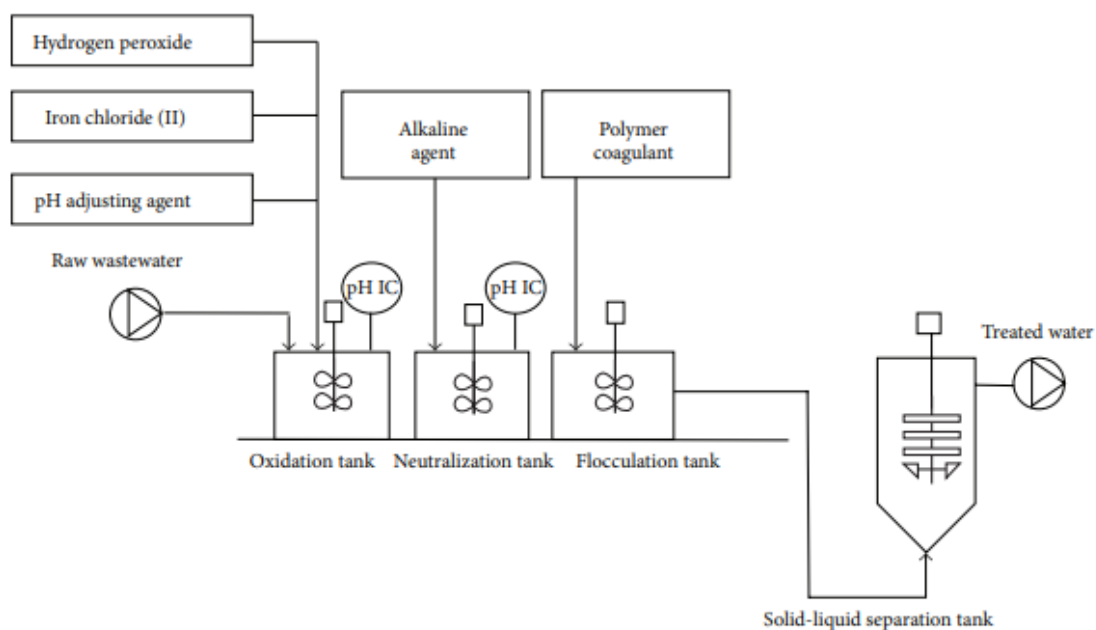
Hydrogen peroxide

Iron chloride (II)

pH adjusting agent

Alkaline agent

Polymer coagulant

Raw wastewater

pH IC

pH IC

Treated water

Oxidation tank

Neutralization tank

Flocculation tank

Solid-liquid separation tank